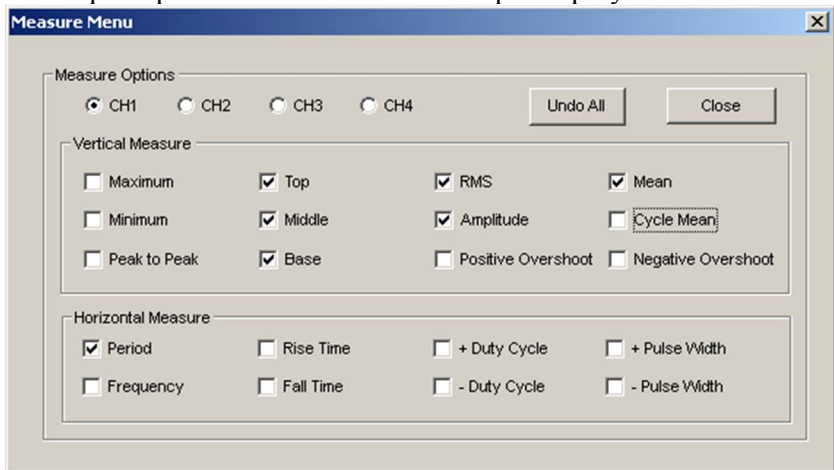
Measure Menu

Measure Options

CH1 CH2 CH3 CH4

Undo All

Close

Vertical Measure

Maximum
Top
RMS
Mean

Minimum
Middle
Amplitude
Cycle Mean

Peak to Peak
Base
Positive Overshoot
Negative Overshoot

Horizontal Measure

Period
Rise Time
+ Duty Cycle
+ Pulse Width

Frequency
Fall Time
- Duty Cycle
- Pulse Width